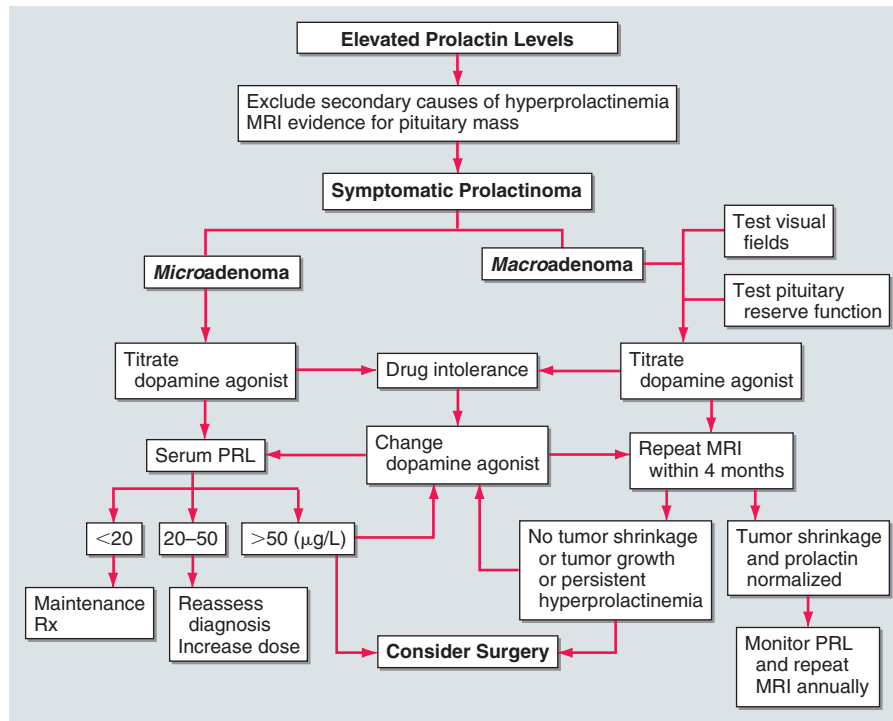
Elevated Prolactin Levels

Exclude secondary causes of hyperprolactinemia
MRI evidence for pituitary mass

Symptomatic Prolactinoma

*Micro*adenoma

*Macro*adenoma

Test visual fields

Test pituitary reserve function

Titrate dopamine agonist

Drug intolerance

Titrate dopamine agonist

Serum PRL

Change dopamine agonist

Repeat MRI within 4 months

$<20$

20–50

$>50$ ($\mu$g/L)

No tumor shrinkage or tumor growth or persistent hyperprolactinemia

Tumor shrinkage and prolactin normalized

Maintenance Rx

Reassess diagnosis
Increase dose

Consider Surgery

Monitor PRL and repeat MRI annually